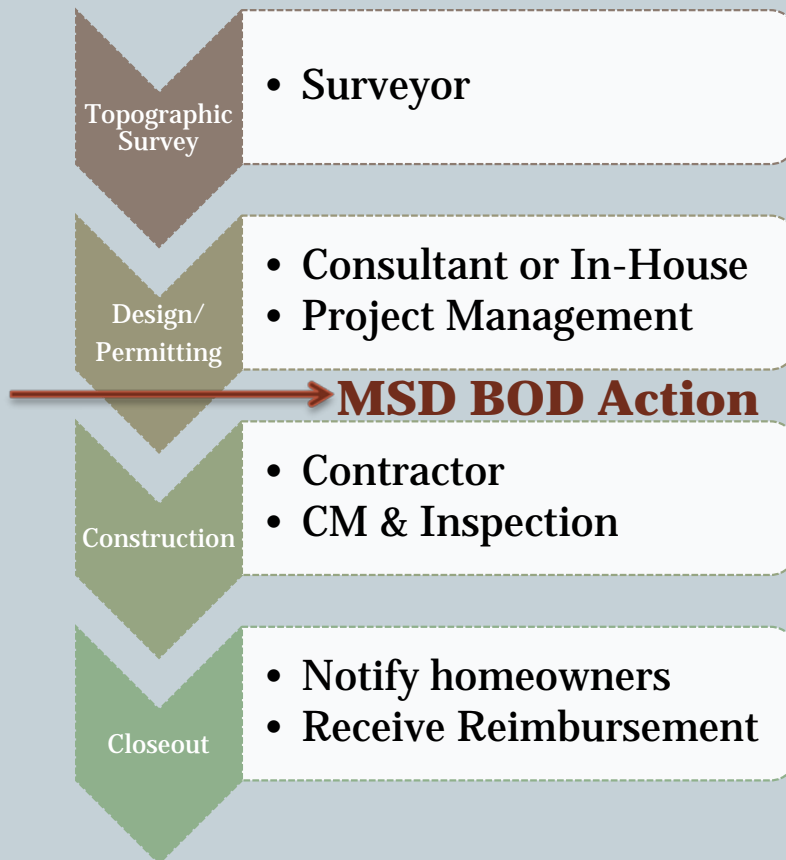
Topographic Survey

• Surveyor

Design/ Permitting

• Consultant or In-House
• Project Management

MSD BOD Action

Construction

• Contractor
• CM & Inspection

Closeout

• Notify homeowners
• Receive Reimbursement